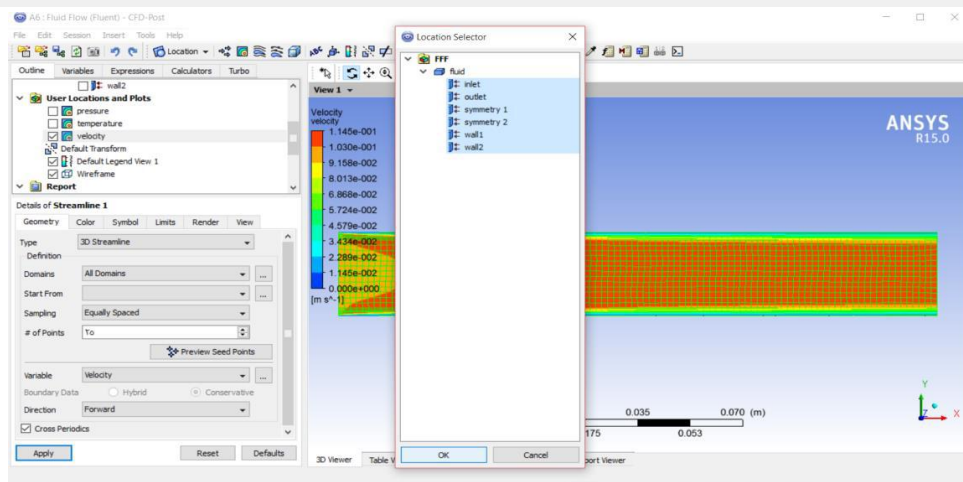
A6 : Fluid Flow (Fluent) - CFD-Post

File Edit Session Insert Tools Help

Location

Outline Variables Expressions Calculators Turbo

wall2
User Locations and Plots
pressure
temperature
velocity
Default Transform
Default Legend View 1
Wireframe
Report

Details of Streamline 1

Geometry Color Symbol Limits Render View

Type 3D Streamline
Definition
Domains All Domains
Start From
Sampling Equally Spaced
# of Points To
Preview Seed Points
Variable Velocity
Boundary Data Hybrid Conservative
Direction Forward
Cross Periodics

Apply Reset Defaults

View 1

Velocity
velocity
1.145e-001
1.030e-001
9.158e-002
8.013e-002
6.868e-002
5.724e-002
4.579e-002
3.434e-002
2.289e-002
1.145e-002
0.000e+000
[m s^-1]

ANSYS
R15.0

0.035 0.070 (m)
175 0.053

3D Viewer Table V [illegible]port Viewer

Location Selector

FFF
fluid
inlet
outlet
symmetry 1
symmetry 2
wall1
wall2

OK Cancel